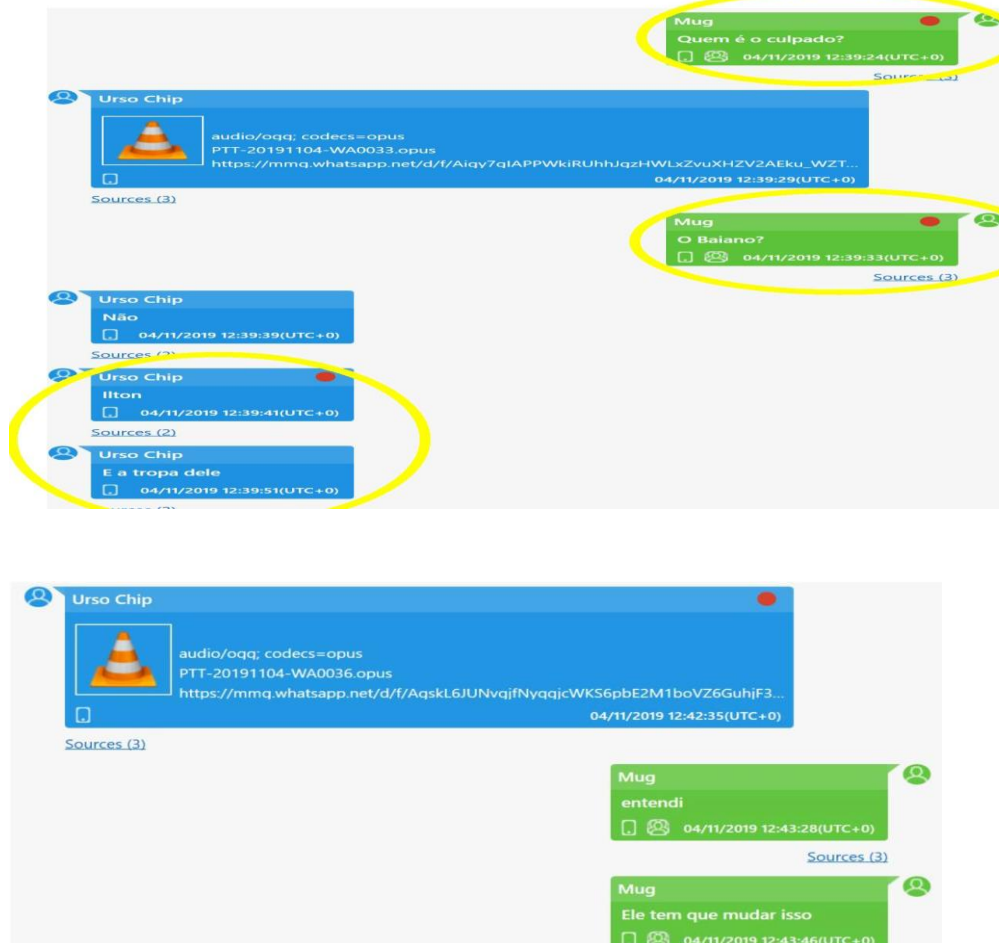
Mug
Quem é o culpado?
04/11/2019 12:39:24(UTC+0)
Sources (3)

Urso Chip
audio/ogg; codecs=opus
PTT-20191104-WA0033.opus
https://mmg.whatsapp.net/d/f/Aiqy7qIAPPWkiRUhhJqzHWLxZvuXHZV2AEku_WZT...
04/11/2019 12:39:29(UTC+0)
Sources (3)

Mug
O Baiano?
04/11/2019 12:39:33(UTC+0)
Sources (3)

Urso Chip
Não
04/11/2019 12:39:39(UTC+0)
Sources (2)

Urso Chip
Ilton
04/11/2019 12:39:41(UTC+0)
Sources (2)

Urso Chip
E a tropa dele
04/11/2019 12:39:51(UTC+0)
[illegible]

Urso Chip
audio/ogg; codecs=opus
PTT-20191104-WA0036.opus
https://mmg.whatsapp.net/d/f/AqskL6JUNvqjfNyqqjcWKS6pbE2M1boVZ6GuhjF3...
04/11/2019 12:42:35(UTC+0)
Sources (3)

Mug
entendi
04/11/2019 12:43:28(UTC+0)
Sources (3)

Mug
Ele tem que mudar isso
04/11/2019 12:43:46(UTC+0)